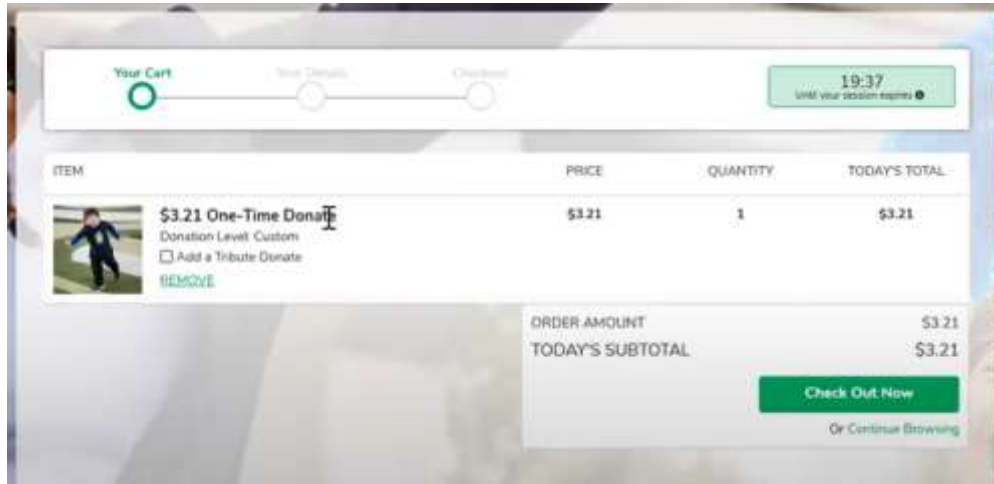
Your Cart
Your Details
Checkout

19:37
Until your session expires

| ITEM | PRICE | QUANTITY | TODAY'S TOTAL |
|---|---|---|---|
| $3.21 One-Time Donate<br>Donation Level: Custom<br>☐ Add a Tribute Donate<br>REMOVE | $3.21 | 1 | $3.21 |

ORDER AMOUNT $3.21
TODAY'S SUBTOTAL $3.21

Check Out Now

Or Continue Browsing